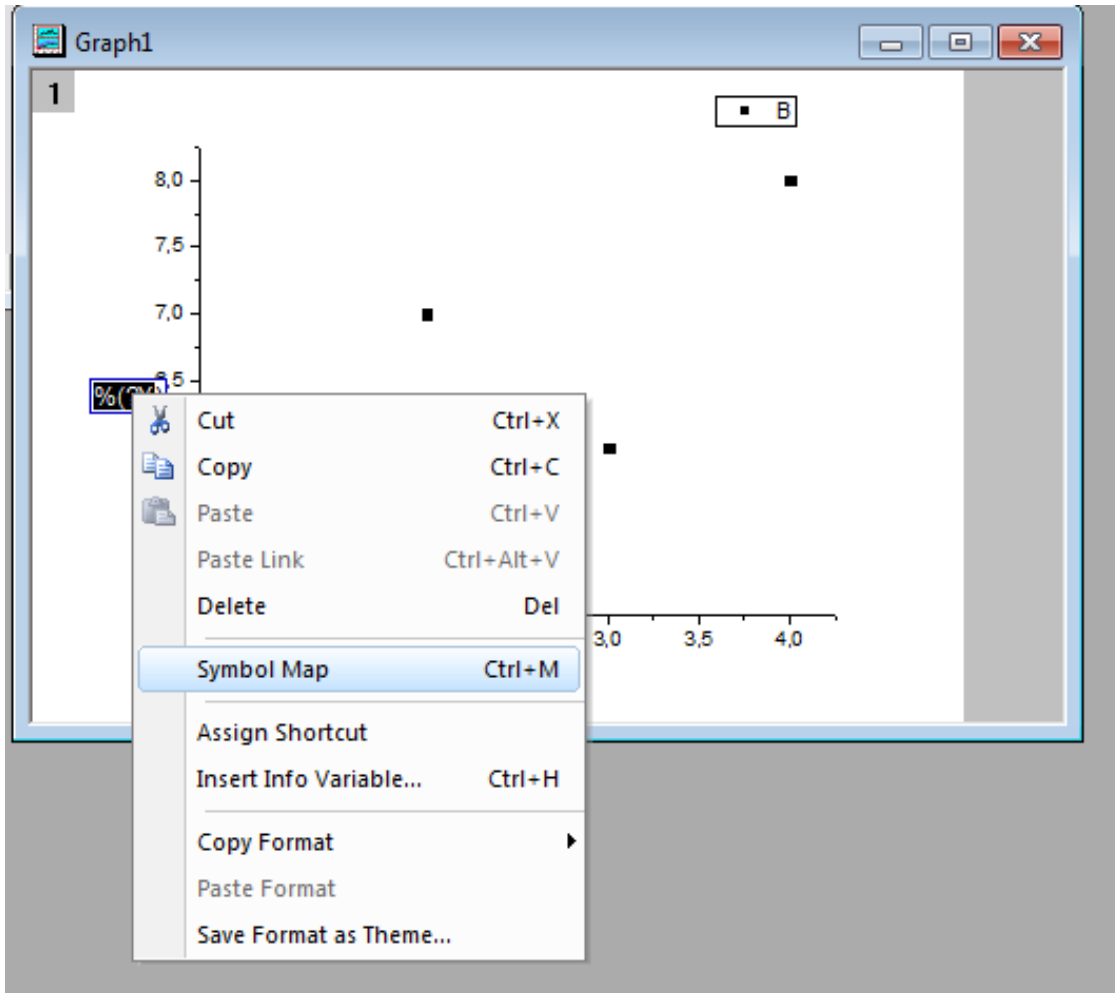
Graph1

1

B

8,0
7,5
7,0
6,5

%(?Y)

3,0
3,5
4,0

Cut Ctrl+X
Copy Ctrl+C
Paste Ctrl+V
Paste Link Ctrl+Alt+V
Delete Del
Symbol Map Ctrl+M
Assign Shortcut
Insert Info Variable... Ctrl+H
Copy Format
Paste Format
Save Format as Theme...